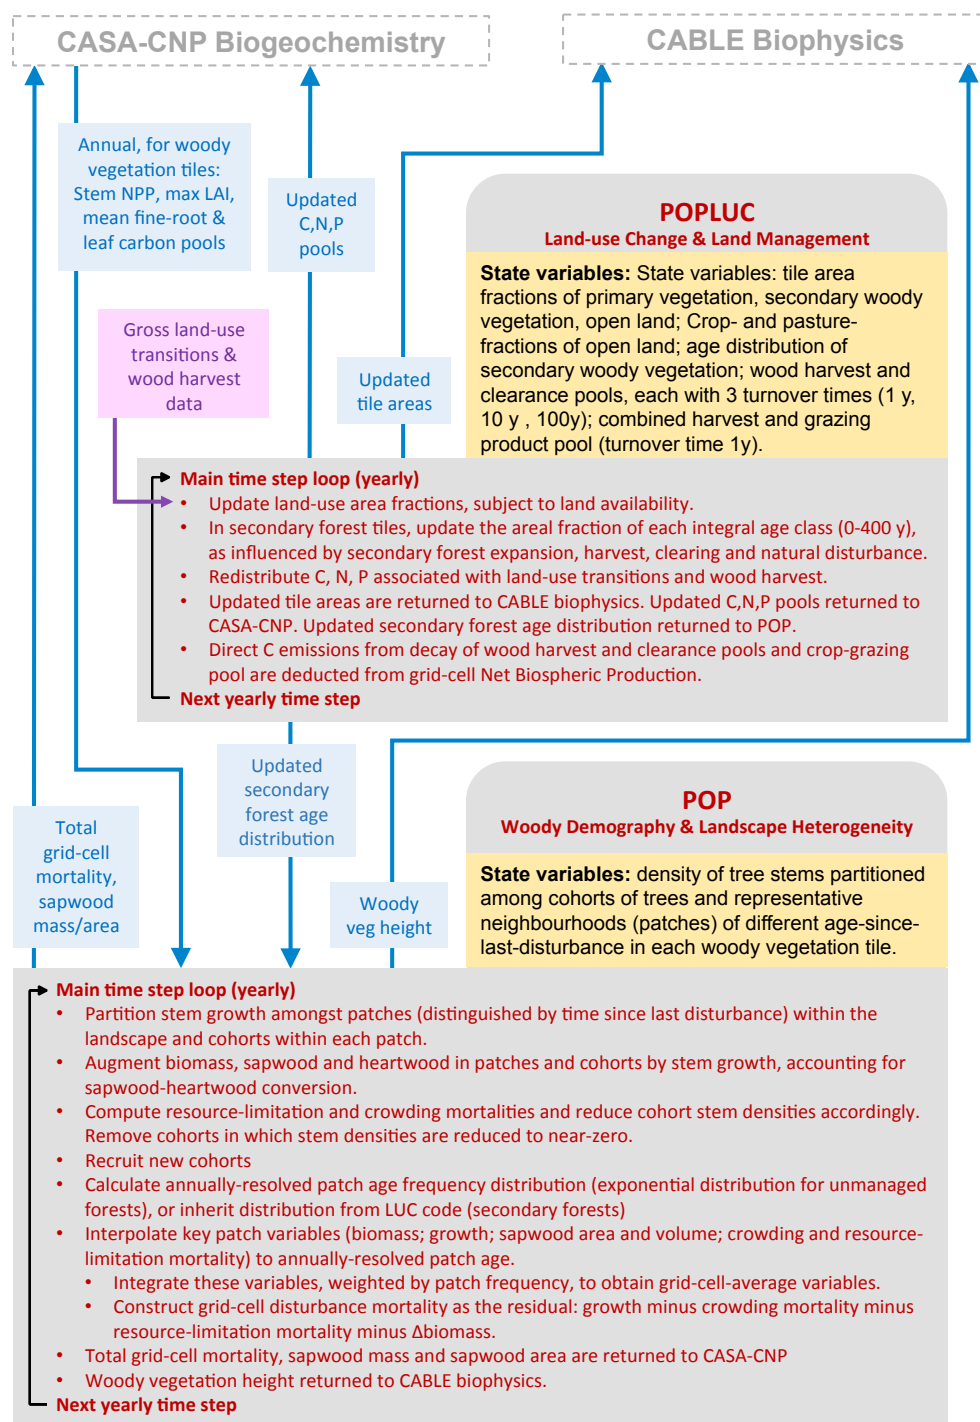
CASA-CNP Biogeochemistry

CABLE Biophysics

Annual, for woody vegetation tiles: Stem NPP, max LAI, mean fine-root & leaf carbon pools

Updated C,N,P pools

POPLUC
Land-use Change & Land Management

State variables: State variables: tile area fractions of primary vegetation, secondary woody vegetation, open land; Crop- and pasture-fractions of open land; age distribution of secondary woody vegetation; wood harvest and clearance pools, each with 3 turnover times (1 y, 10 y , 100y); combined harvest and grazing product pool (turnover time 1y).

Gross land-use transitions & wood harvest data

Updated tile areas

Main time step loop (yearly)
• Update land-use area fractions, subject to land availability.
• In secondary forest tiles, update the areal fraction of each integral age class (0-400 y), as influenced by secondary forest expansion, harvest, clearing and natural disturbance.
• Redistribute C, N, P associated with land-use transitions and wood harvest.
• Updated tile areas are returned to CABLE biophysics. Updated C,N,P pools returned to CASA-CNP. Updated secondary forest age distribution returned to POP.
• Direct C emissions from decay of wood harvest and clearance pools and crop-grazing pool are deducted from grid-cell Net Biospheric Production.
Next yearly time step

Updated secondary forest age distribution

POP
Woody Demography & Landscape Heterogeneity

State variables: density of tree stems partitioned among cohorts of trees and representative neighbourhoods (patches) of different age-since-last-disturbance in each woody vegetation tile.

Total grid-cell mortality, sapwood mass/area

Woody veg height

Main time step loop (yearly)
• Partition stem growth amongst patches (distinguished by time since last disturbance) within the landscape and cohorts within each patch.
• Augment biomass, sapwood and heartwood in patches and cohorts by stem growth, accounting for sapwood-heartwood conversion.
• Compute resource-limitation and crowding mortalities and reduce cohort stem densities accordingly. Remove cohorts in which stem densities are reduced to near-zero.
• Recruit new cohorts
• Calculate annually-resolved patch age frequency distribution (exponential distribution for unmanaged forests), or inherit distribution from LUC code (secondary forests)
• Interpolate key patch variables (biomass; growth; sapwood area and volume; crowding and resource-limitation mortality) to annually-resolved patch age.
  • Integrate these variables, weighted by patch frequency, to obtain grid-cell-average variables.
  • Construct grid-cell disturbance mortality as the residual: growth minus crowding mortality minus resource-limitation mortality minus Δbiomass.
• Total grid-cell mortality, sapwood mass and sapwood area are returned to CASA-CNP
• Woody vegetation height returned to CABLE biophysics.
Next yearly time step